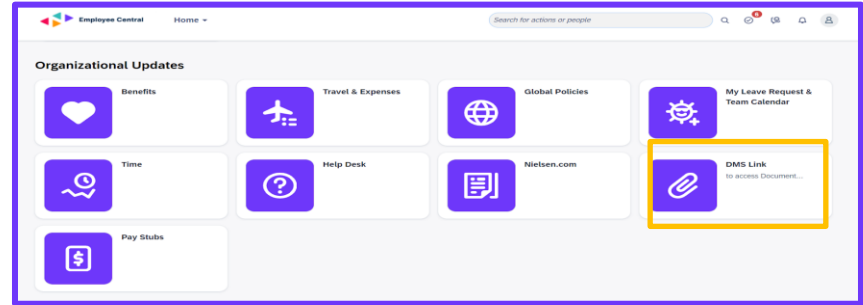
Employee Central Home

Search for actions or people

6

Organizational Updates

Benefits

Travel & Expenses

Global Policies

My Leave Request & Team Calendar

Time

Help Desk

Nielsen.com

DMS Link
to access Document...

Pay Stubs